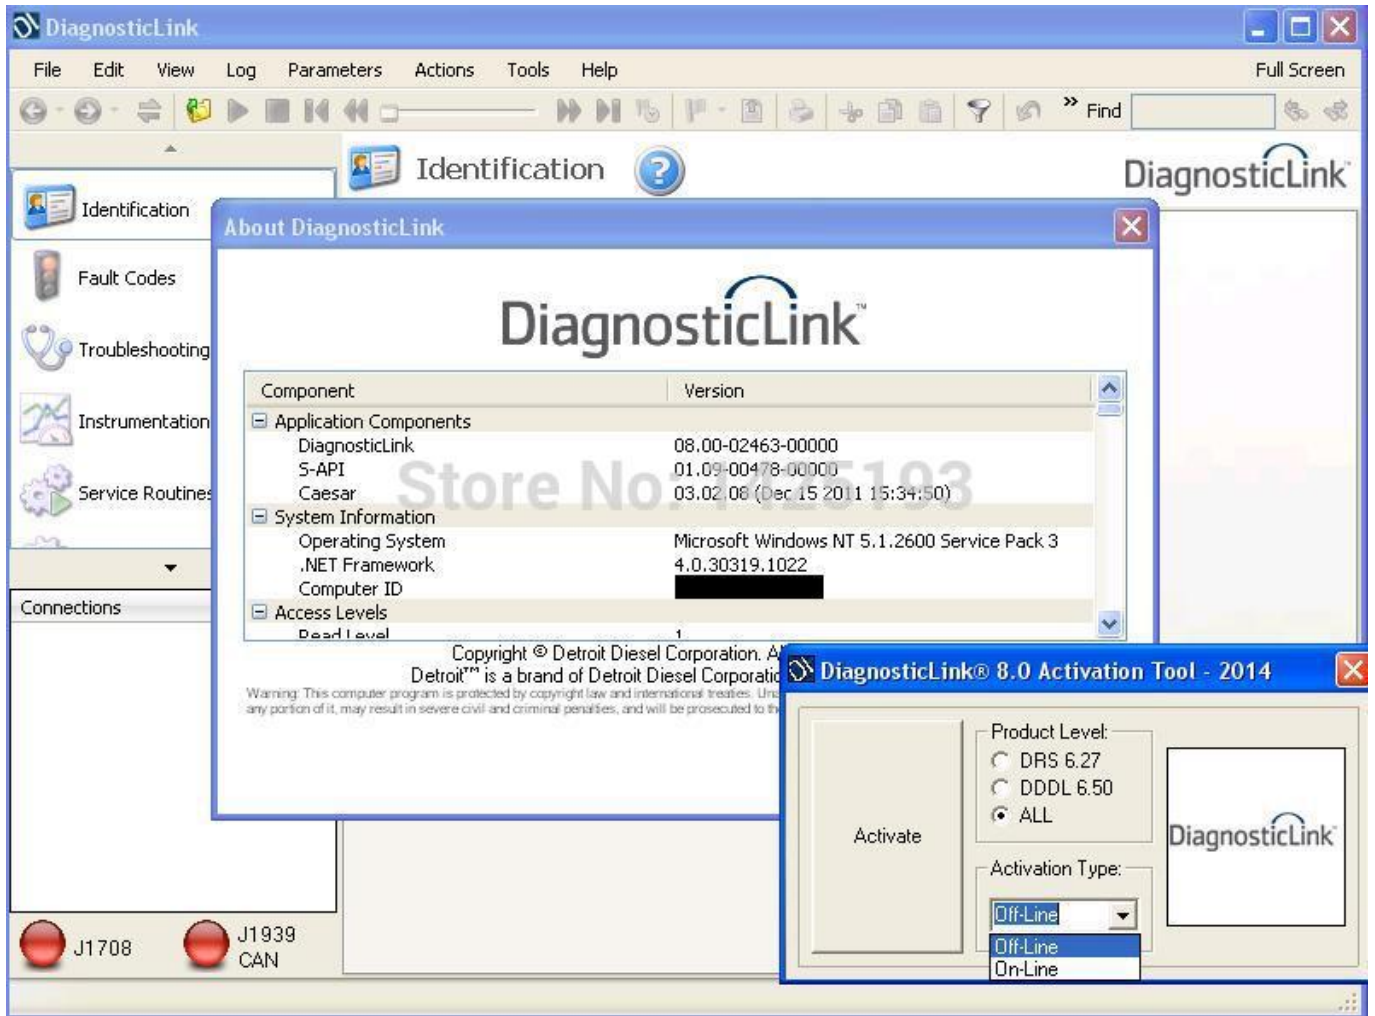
DiagnosticLink

File Edit View Log Parameters Actions Tools Help Full Screen

» Find

Identification

DiagnosticLink

Identification

Fault Codes

Troubleshooting

Instrumentation

Service Routines

Connections

J1708

J1939 CAN

About DiagnosticLink

DiagnosticLink™

| Component | Version |
|---|---|
| ⊟ Application Components | |
| DiagnosticLink | 08.00-02463-00000 |
| S-API | 01.09-00478-00000 |
| Caesar | 03.02.08 (Dec 15 2011 15:34:50) |
| ⊟ System Information | |
| Operating System | Microsoft Windows NT 5.1.2600 Service Pack 3 |
| .NET Framework | 4.0.30319.1022 |
| Computer ID | |
| ⊟ Access Levels | |
| Read Level | 1 |

Store No: 1425193

Copyright © Detroit Diesel Corporation. A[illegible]
Detroit™ is a brand of Detroit Diesel Corporatio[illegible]
Warning: This computer program is protected by copyright law and international treaties. Un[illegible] any portion of it, may result in severe civil and criminal penalties, and will be prosecuted to th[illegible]

DiagnosticLink® 8.0 Activation Tool - 2014

Activate

Product Level:
DRS 6.27
DDDL 6.50
ALL

Activation Type:
Off-Line
Off-Line
On-Line

DiagnosticLink